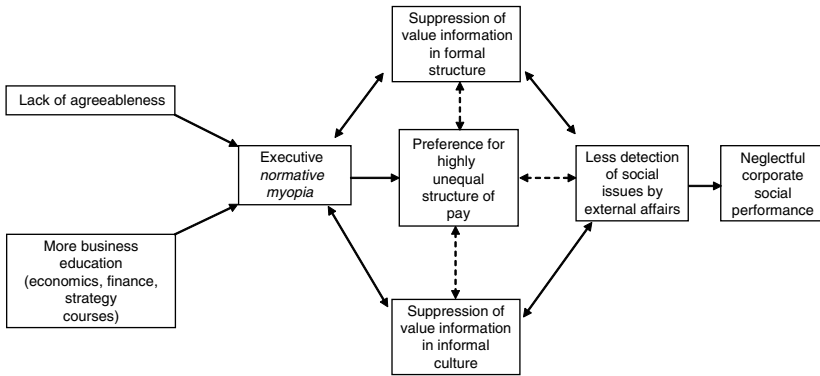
Suppression of value information in formal structure

Lack of agreeableness

Executive *normative myopia*

Preference for highly unequal structure of pay

Less detection of social issues by external affairs

Neglectful corporate social performance

More business education (economics, finance, strategy courses)

Suppression of value information in informal culture